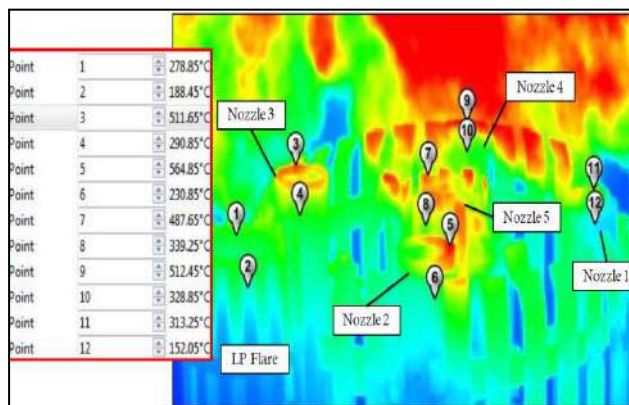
| | | |
|---|---|---|
| Point | 1 | 278.85°C |
| Point | 2 | 188.45°C |
| Point | 3 | 511.65°C |
| Point | 4 | 290.85°C |
| Point | 5 | 564.85°C |
| Point | 6 | 230.85°C |
| Point | 7 | 487.65°C |
| Point | 8 | 339.25°C |
| Point | 9 | 512.45°C |
| Point | 10 | 328.85°C |
| Point | 11 | 313.25°C |
| Point | 12 | 152.05°C |

Nozzle 4
Nozzle 3
9
10
3
7
4
11
12
1
8
5
Nozzle 5
2
6
Nozzle 1
Nozzle 2
LP Flare